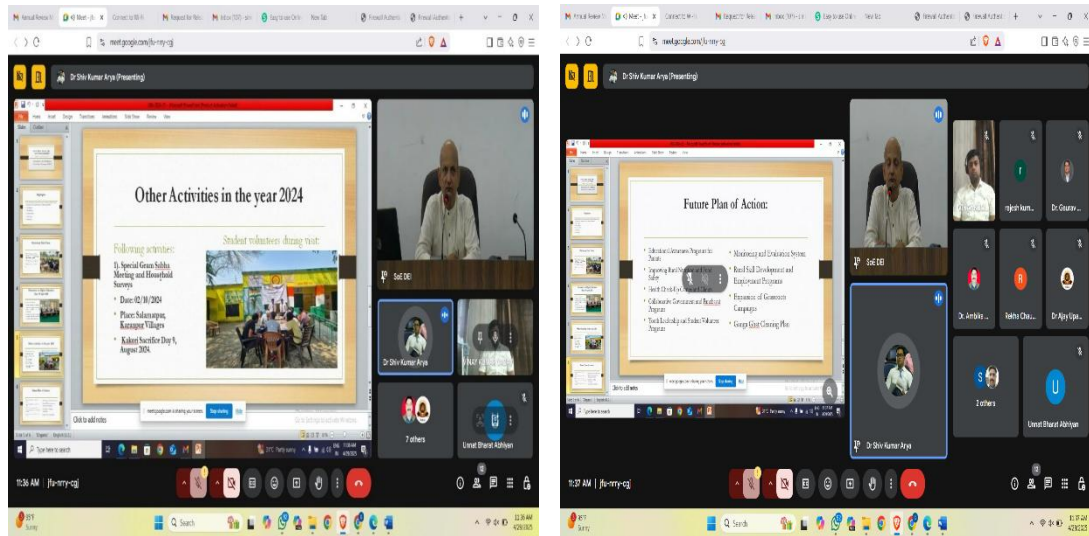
meet.google.com/jfu-rrry-cgj

Dr Shiv Kumar Arya (Presenting)

Other Activities in the year 2024

Following activities:

1). Special Gram Sabha Meeting and Household Surveys

Date: 02/10/2024

Place: Saharanpur, Kurampur Villages

Kakori Sacrifice Day 9, August 2024.

Student volunteers during visit:

Click to add notes

meet.google.com is sharing your screen. Stop sharing Hide

SoE DEI

Dr Shiv Kumar Arya

7 others

Unnat Bharat Abhiyan

11:36 AM | jfu-rrry-cgj

Type here to search

Search

Dr Shiv Kumar Arya (Presenting)

Future Plan of Action:

Education Awareness Program for Parents

Improving Rural Sanitation and Hygiene Safety

Health Check-Up Camps

Collaborative Government and Panchayat Programs

Youth Leadership and Student Volunteer Programs

Monitoring and Evaluation System

Rural Skill Development and Employment Programs

Expansion of Grassroots Campaigns

Ganga Ghat Cleaning Plan

SoE DEI

Dr Shiv Kumar Arya

rajesh kum...

Dr. Gaurav...

Dr. Ambika...

Rekha Chau...

Dr Ajay Upa...

2 others

Unnat Bharat Abhiyan

11:37 AM | jfu-rrry-cgj

Search